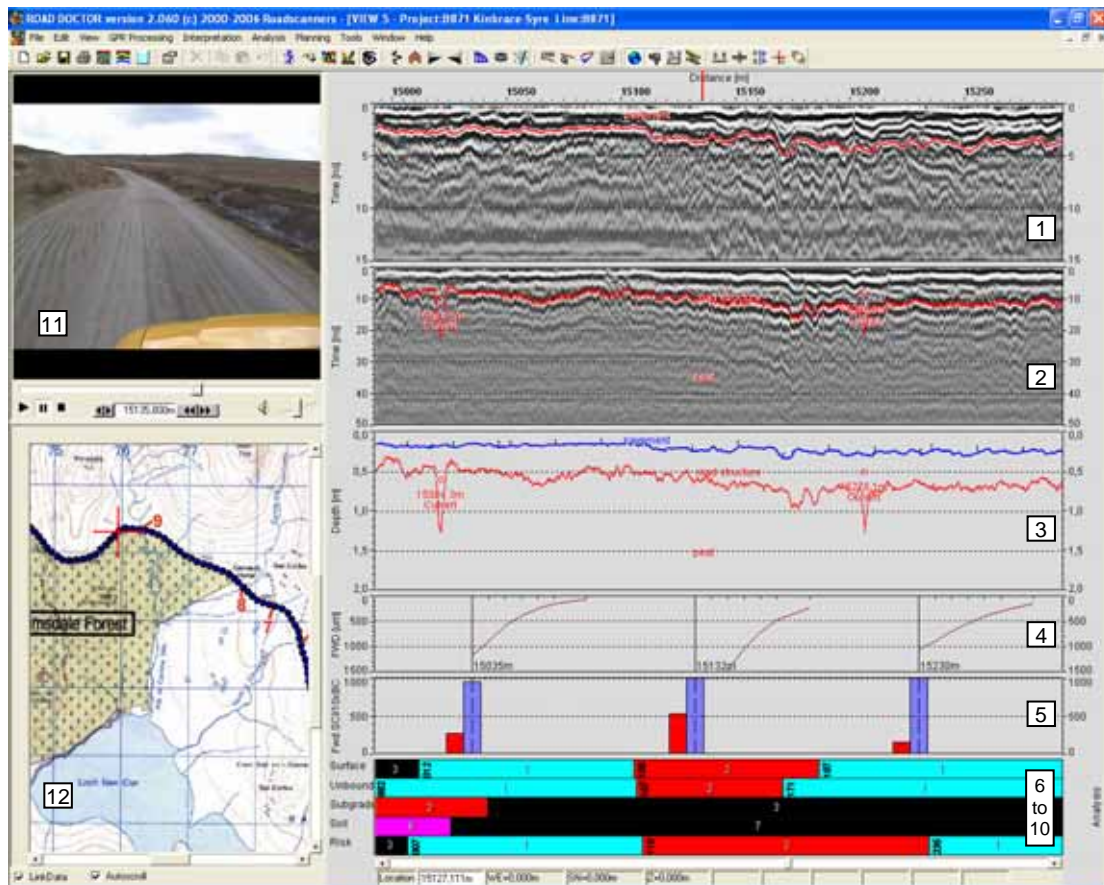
ROAD DOCTOR version 2.060 (c) 2000-2006 Roadscanners - [VIEW 5 - Project:B871 Kinbrace-Syre Line:B871]

File Edit View GPR Processing Interpretation Analysis Planning Tools Window Help

Distance [m]

15000 15050 15100 15150 15200 15250

Time [ns]

0 5 10 15

1

Time [ns]

10 20 30 40 50

peat

2

0,0 0,5 1,0 1,5 2,0

Depth [m]

pavement

road structure

peat

3

FWD [µm]

0 500 1000 1500

15035m 15132m 15230m

4

Fwd SCI300/BC

0 500 1000

5

Surface 3 2 1

Unbound 1 2 1

Subgrade 2 3

Soil 7

Risk 3 1 2 1

6 to 10

11

151 35.000m

12

Loch Naver

Forest

Analysis

Link Data Autoscroll

Location 15127.111m N/E=0.000m S/N=0.000m Z=0.000m